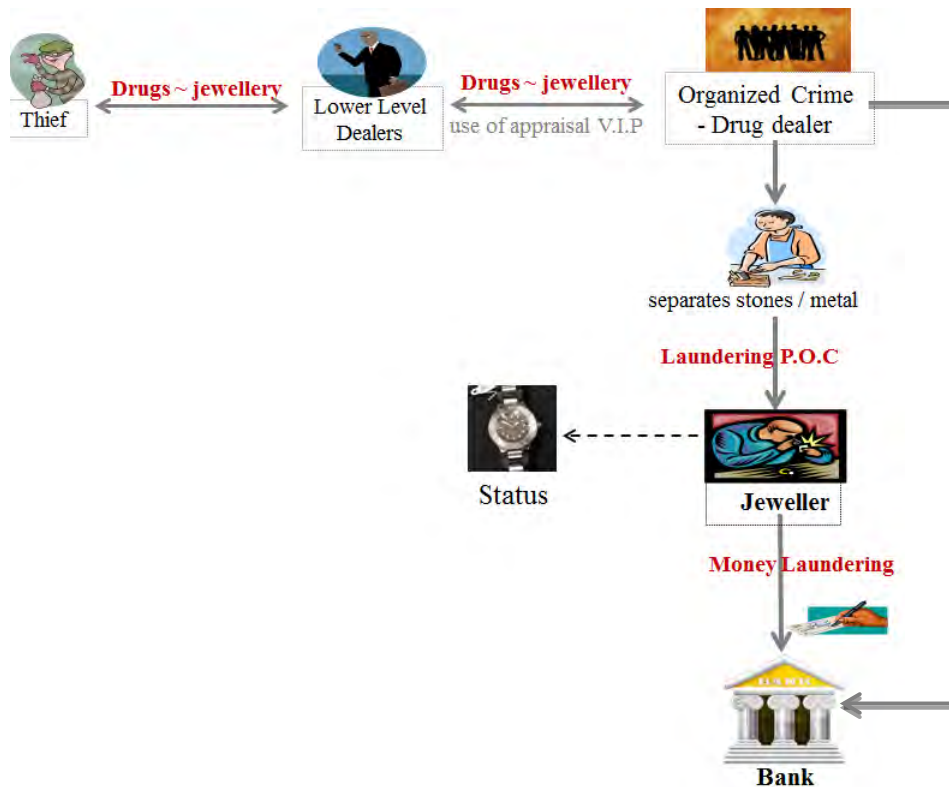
Thief

Drugs ~ jewellery

Lower Level Dealers

Drugs ~ jewellery

use of appraisal V.I.P

Organized Crime - Drug dealer

separates stones / metal

Laundering P.O.C

Status

Jeweller

Money Laundering

Bank